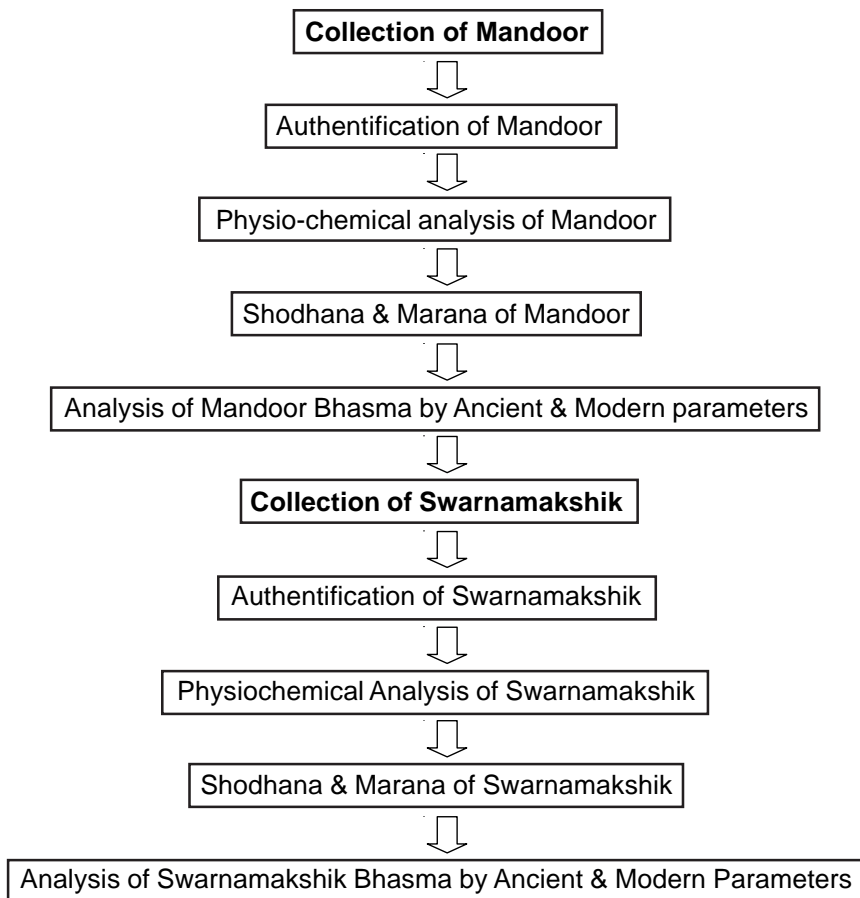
Collection of Mandoor

Authentification of Mandoor

Physio-chemical analysis of Mandoor

Shodhana & Marana of Mandoor

Analysis of Mandoor Bhasma by Ancient & Modern parameters

Collection of Swarnamakshik

Authentification of Swarnamakshik

Physiochemical Analysis of Swarnamakshik

Shodhana & Marana of Swarnamakshik

Analysis of Swarnamakshik Bhasma by Ancient & Modern Parameters